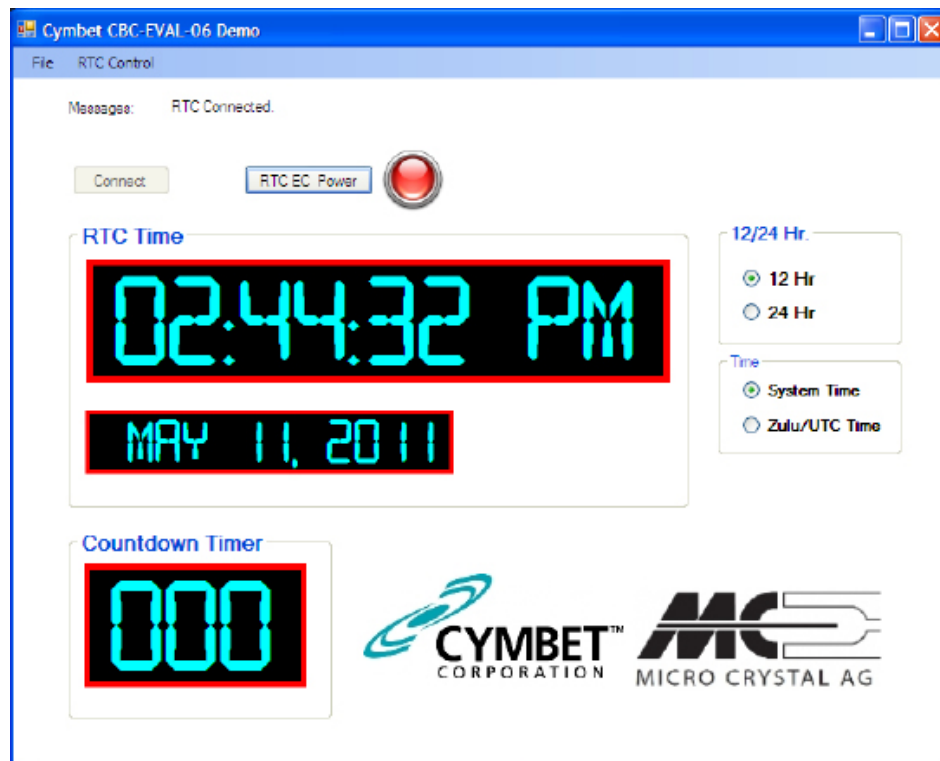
Cymbet CBC-EVAL-06 Demo

File RTC Control

Massage: RTC Connected.

Connect

RTC EC Power

RTC Time

02:44:32 PM

MAY 11, 2011

12/24 Hr.

12 Hr

24 Hr

Time

System Time

Zulu/UTC Time

Countdown Timer

000

CYMBET™
CORPORATION

MC
MICRO CRYSTAL AG